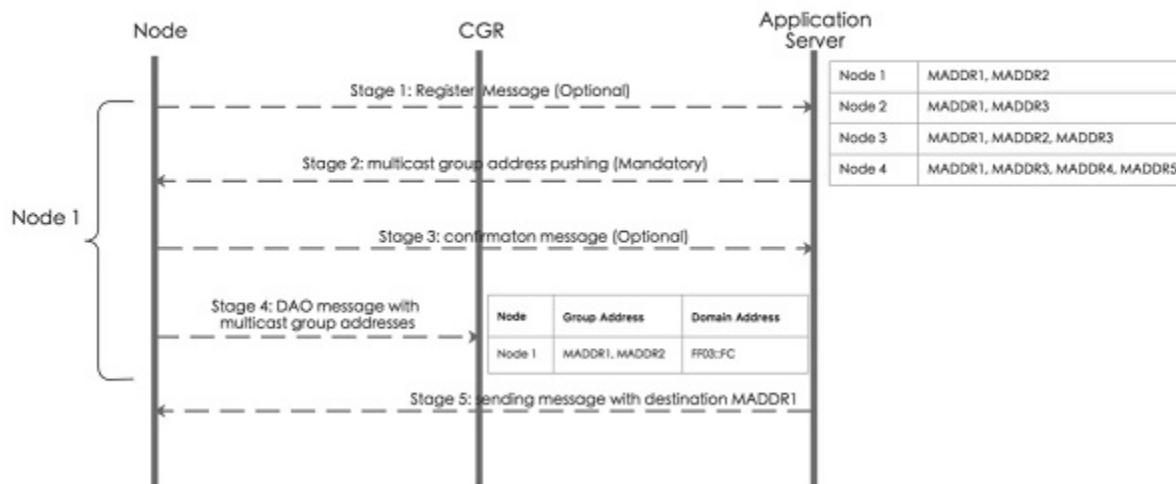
Node

CGR

Application Server

| Node 1 | MADDR1, MADDR2 |
|---|---|
| Node 2 | MADDR1, MADDR3 |
| Node 3 | MADDR1, MADDR2, MADDR3 |
| Node 4 | MADDR1, MADDR3, MADDR4, MADDR5 |

Stage 1: Register Message (Optional)

Stage 2: multicast group address pushing (Mandatory)

Node 1

Stage 3: confirmaton message (Optional)

Stage 4: DAO message with multicast group addresses

| Node | Group Address | Domain Address |
|---|---|---|
| Node 1 | MADDR1, MADDR2 | FF03::FC |

Stage 5: sending message with destination MADDR1